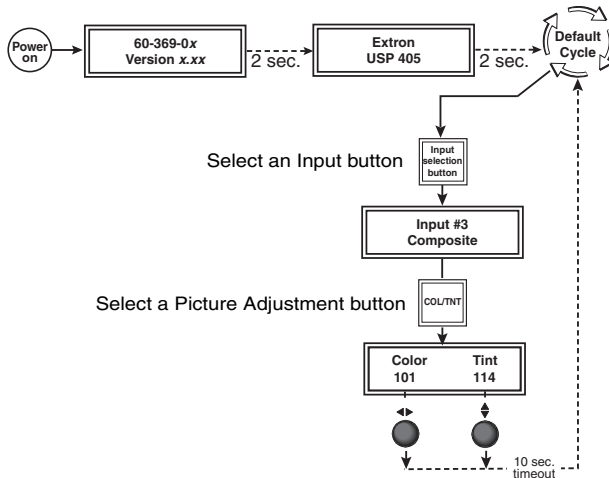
Power on

60-369-0*x*
Version *x.xx*

2 sec.

Extron
USP 405

2 sec.

Default Cycle

Select an Input button

Input selection button

Input #3
Composite

Select a Picture Adjustment button

COL/TNT

Color
101

Tint
114

10 sec. timeout